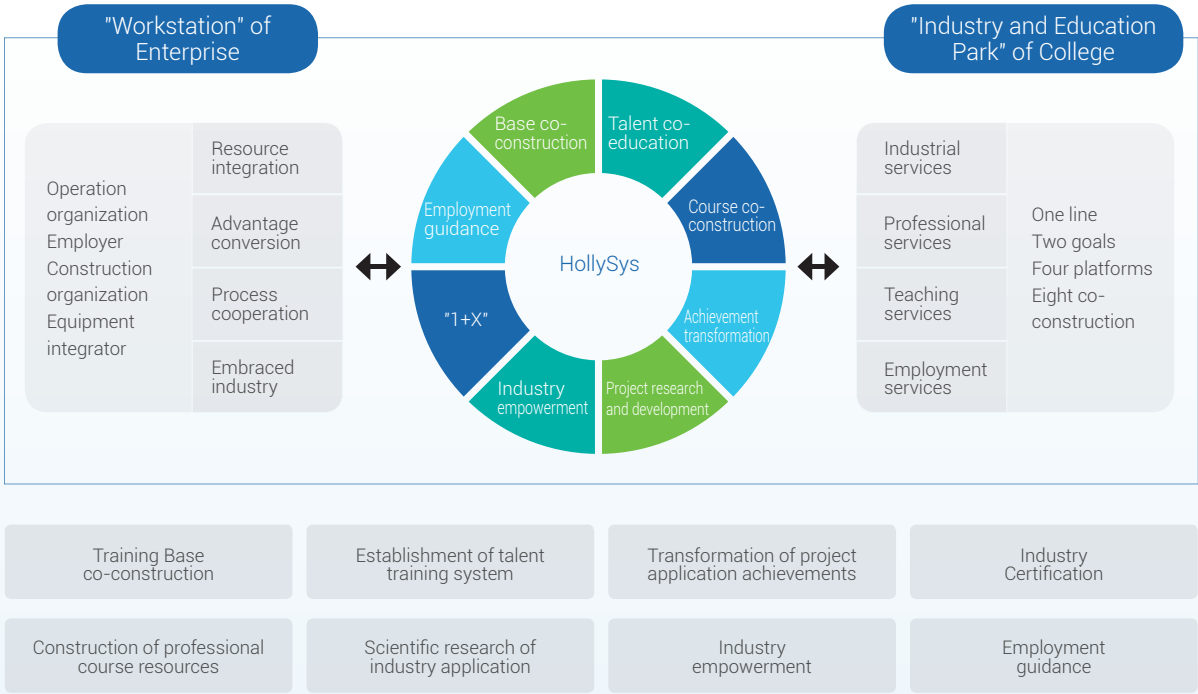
"Workstation" of Enterprise

"Industry and Education Park" of College

Operation organization
Employer
Construction organization
Equipment integrator

Resource integration

Advantage conversion

Process cooperation

Embraced industry

Base co-construction

Talent co-education

Course co-construction

Achievement transformation

Project research and development

Industry empowerment

"1+X"

Employment guidance

HollySys

Industrial services

Professional services

Teaching services

Employment services

One line
Two goals
Four platforms
Eight co-construction

| Training Base co-construction | Establishment of talent training system | Transformation of project application achievements | Industry Certification |
|---|---|---|---|
| Construction of professional course resources | Scientific research of industry application | Industry empowerment | Employment guidance |